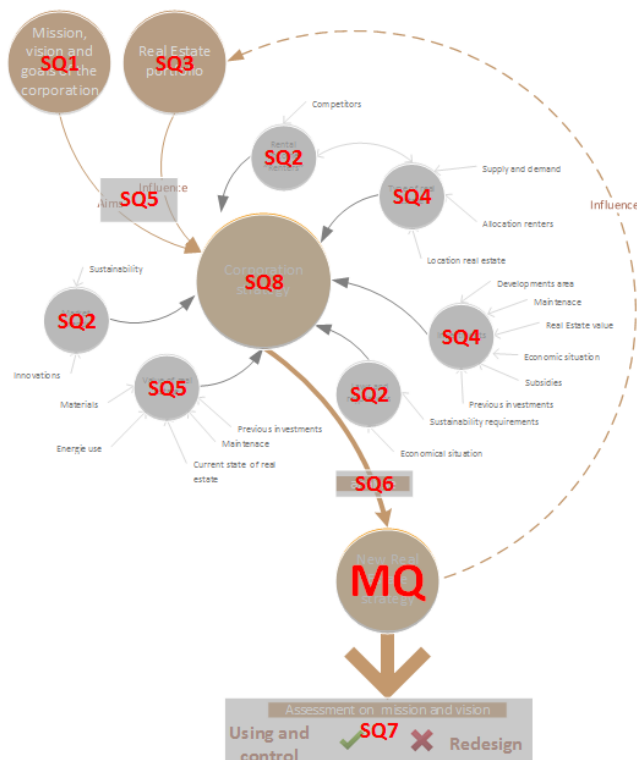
Mission, vision and goals of the corporation
SQ1

Real Estate portfolio
SQ3

Influence

Competitors

Rental
SQ2
Renters

Supply and demand

SQ4

Allocation renters

Influence
SQ5
Aims

Corporation strategy
SQ8

Location real estate

Sustainability

SQ2

Developments area

Maintenace

Real Estate value

SQ4

Economic situation

Innovations

Subsidies

Materials

SQ5

SQ2

Previous investments

Previous investments

Sustainability requirements

Maintenace

Energie use

Current state of real estate

Economical situation

SQ6

New Real Estate strategy
MQ

Assessment on mission and vision

Using and control

SQ7

Redesign